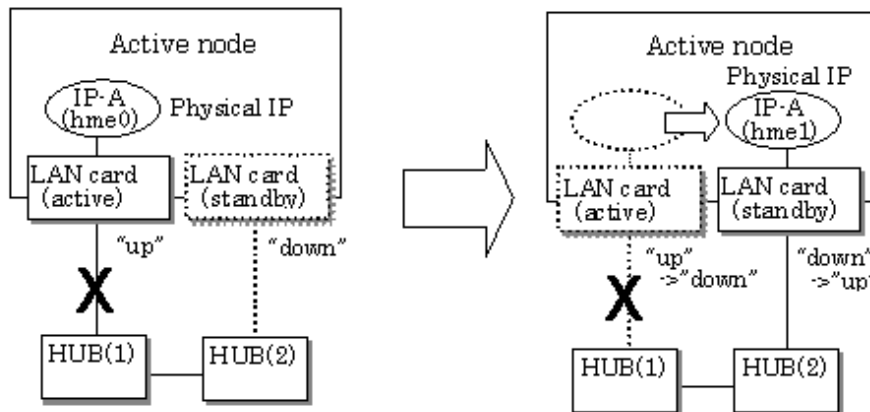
Active node

IP-A (hme0)

Physical IP

LAN card (active)

LAN card (standby)

"up"

"down"

X

HUB(1)

HUB(2)

Active node

Physical IP

IP-A (hme1)

LAN card (active)

LAN card (standby)

"up" ->"down"

"down" ->"up

X

HUB(1)

HUB(2)